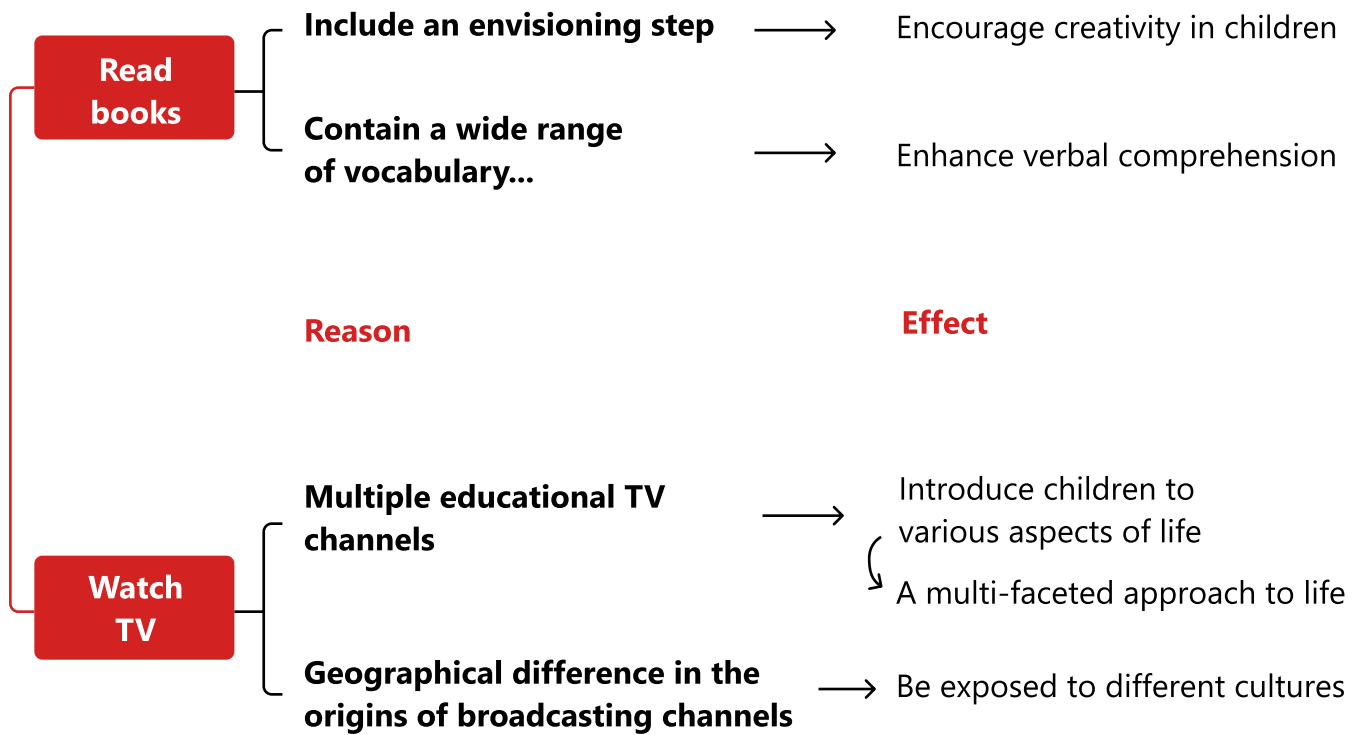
Read books

Include an envisioning step → Encourage creativity in children

Contain a wide range of vocabulary... → Enhance verbal comprehension

Reason

Effect

Watch TV

Multiple educational TV channels → Introduce children to various aspects of life

A multi-faceted approach to life

Geographical difference in the origins of broadcasting channels → Be exposed to different cultures